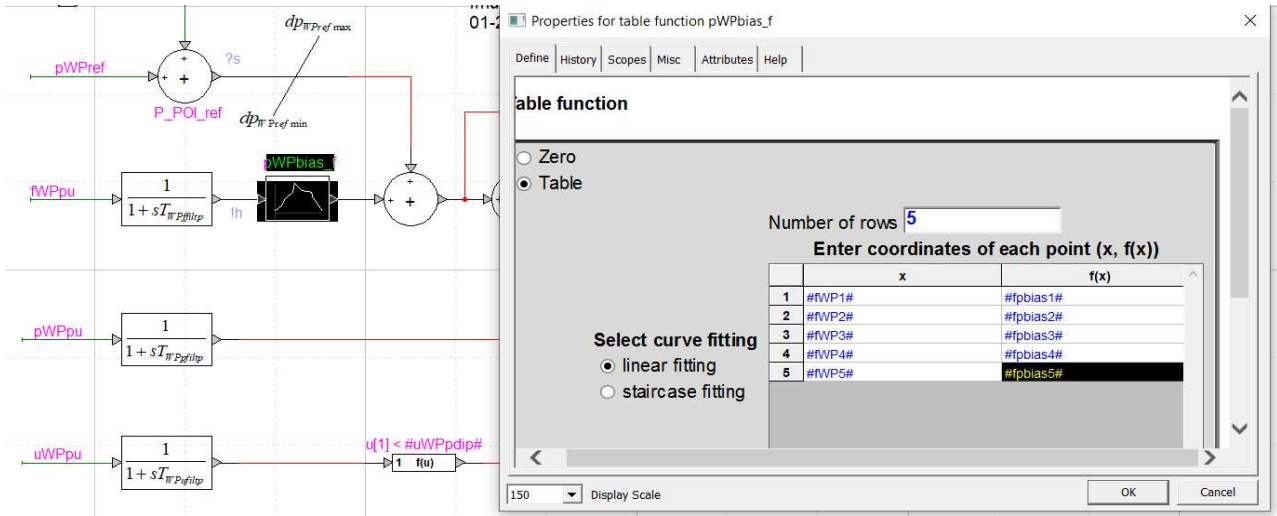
$dp_{WPref\,max}$

?s

pWPref

P_POI_ref

$dp_{WPref\,min}$

pWPbias_f

fWPpu

$\frac{1}{1+sT_{WPffiltp}}$

!h

pWPpu

$\frac{1}{1+sT_{WPpfiltp}}$

uWPpu

$\frac{1}{1+sT_{WPufiltp}}$

u[1] < #uWPpdip#

1 f(u)

01-2

Properties for table function pWPbias_f

Define | History | Scopes | Misc | Attributes | Help

able function

Zero

Table

Number of rows 5

Enter coordinates of each point (x, f(x))

| | x | f(x) |
|---|---|---|
| 1 | #fWP1# | #fpbias1# |
| 2 | #fWP2# | #fpbias2# |
| 3 | #fWP3# | #fpbias3# |
| 4 | #fWP4# | #fpbias4# |
| 5 | #fWP5# | #fpbias5# |

Select curve fitting

linear fitting

staircase fitting

150 Display Scale

OK

Cancel